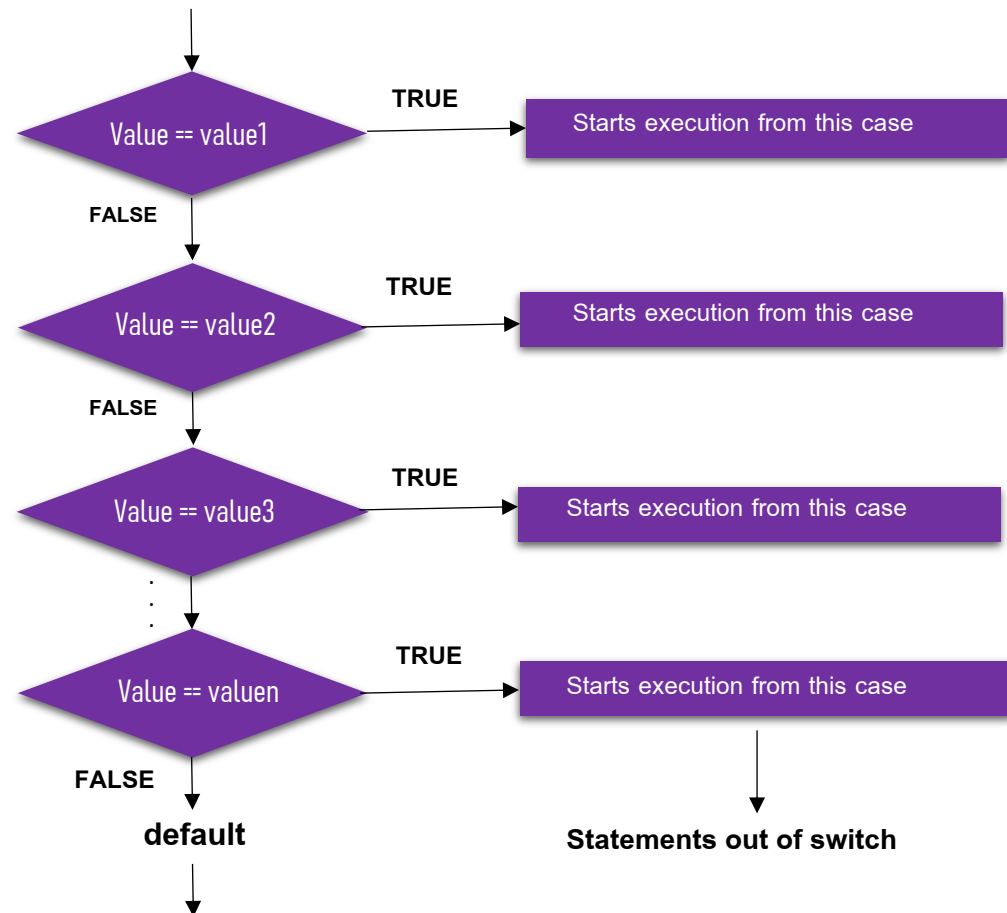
Value == value1

TRUE

Starts execution from this case

FALSE

Value == value2

TRUE

Starts execution from this case

FALSE

Value == value3

TRUE

Starts execution from this case

.
.
.

Value == valuen

TRUE

Starts execution from this case

FALSE

default

Statements out of switch